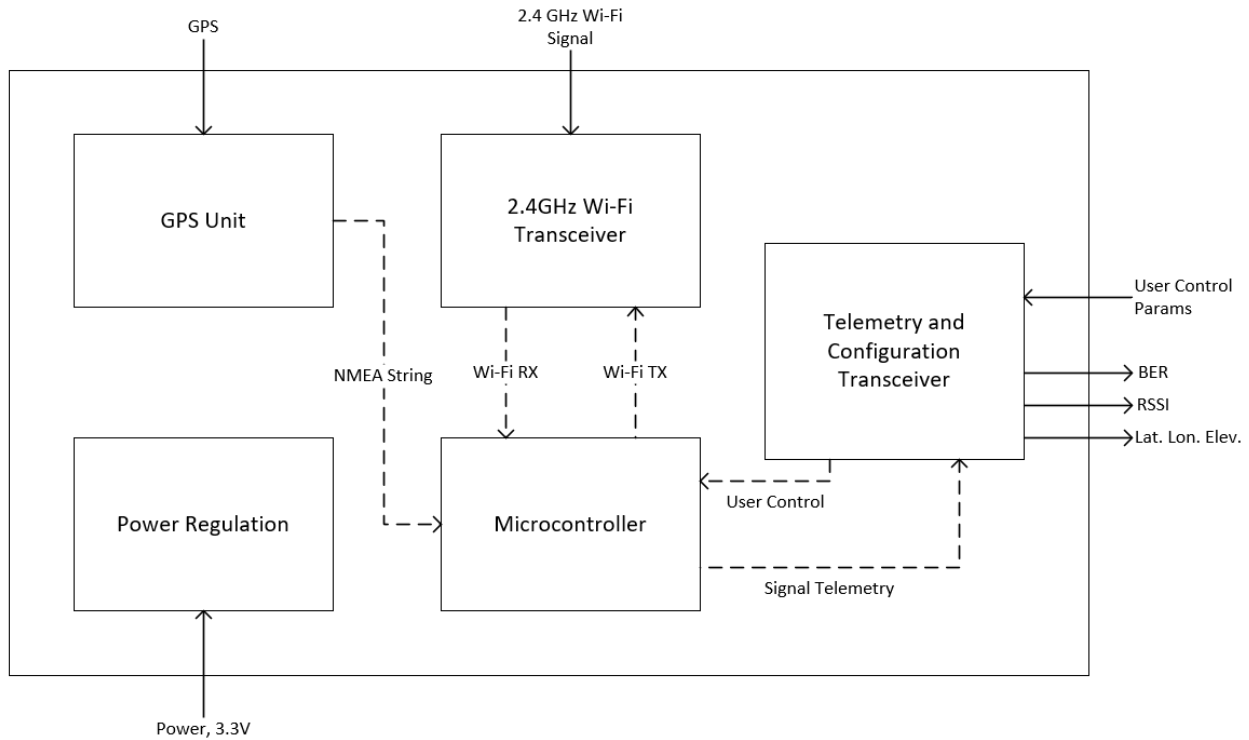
GPS

2.4 GHz Wi-Fi Signal

GPS Unit

2.4GHz Wi-Fi Transceiver

User Control Params

Telemetry and Configuration Transceiver

NMEA String

Wi-Fi RX

Wi-Fi TX

BER

RSSI

Lat. Lon. Elev.

User Control

Power Regulation

Microcontroller

Signal Telemetry

Power, 3.3V